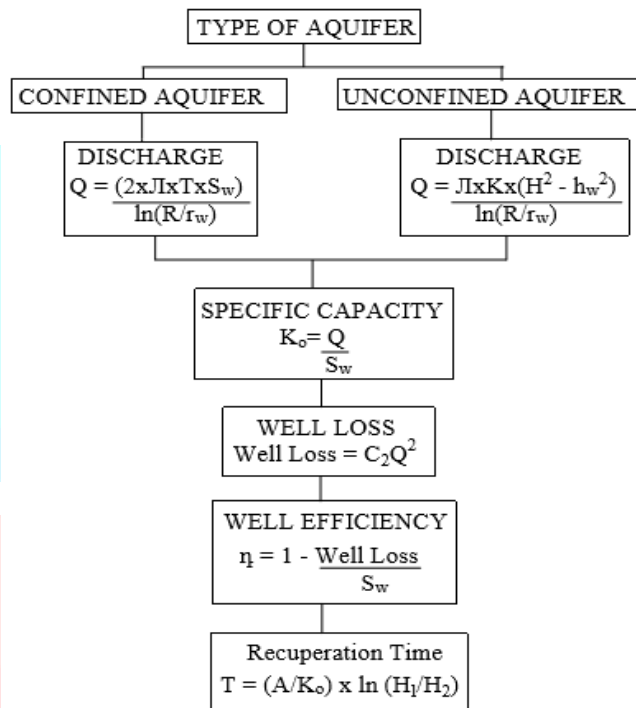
TYPE OF AQUIFER

CONFINED AQUIFER

UNCONFINED AQUIFER

DISCHARGE
$Q = \frac{(2 x Л x T x S_w)}{\ln(R/r_w)}$

DISCHARGE
$Q = \frac{Л x K x (H^2 - h_w^2)}{\ln(R/r_w)}$

SPECIFIC CAPACITY
$K_o = \frac{Q}{S_w}$

WELL LOSS
Well Loss = $C_2Q^2$

WELL EFFICIENCY
$ɳ = 1 - \frac{\text{Well Loss}}{S_w}$

Recuperation Time
$T = (A/K_o) \times \ln(H_1/H_2)$